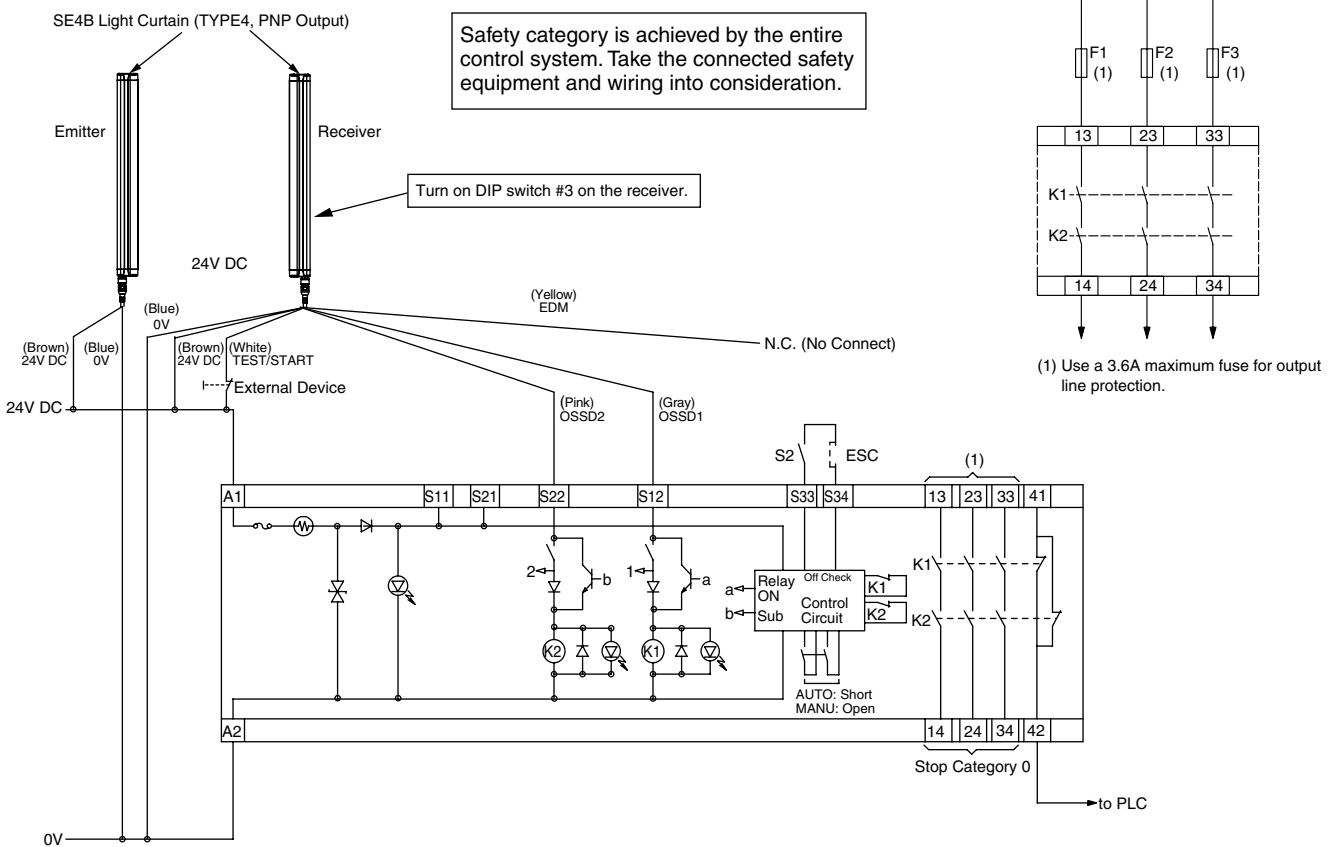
SE4B Light Curtain (TYPE4, PNP Output)

Safety category is achieved by the entire control system. Take the connected safety equipment and wiring into consideration.

F1 (1)
F2 (1)
F3 (1)

13 23 33
K1
K2
14 24 34

(1) Use a 3.6A maximum fuse for output line protection.

Emitter

Receiver

Turn on DIP switch #3 on the receiver.

24V DC

(Blue) 0V

(Yellow) EDM

(Brown) 24V DC
(Blue) 0V
(Brown) 24V DC
(White) TEST/START

N.C. (No Connect)

External Device

24V DC

(Pink) OSSD2
(Gray) OSSD1

S2
ESC

(1)

A1
S11
S21
S22
S12
S33
S34
13
23
33
41

2
b
1
a

a
b
Relay ON
Sub
Off Check
Control Circuit
K1
K2
K1
K2

K2
K1

AUTO: Short
MANU: Open

A2
14
24
34
42

Stop Category 0

to PLC

0V